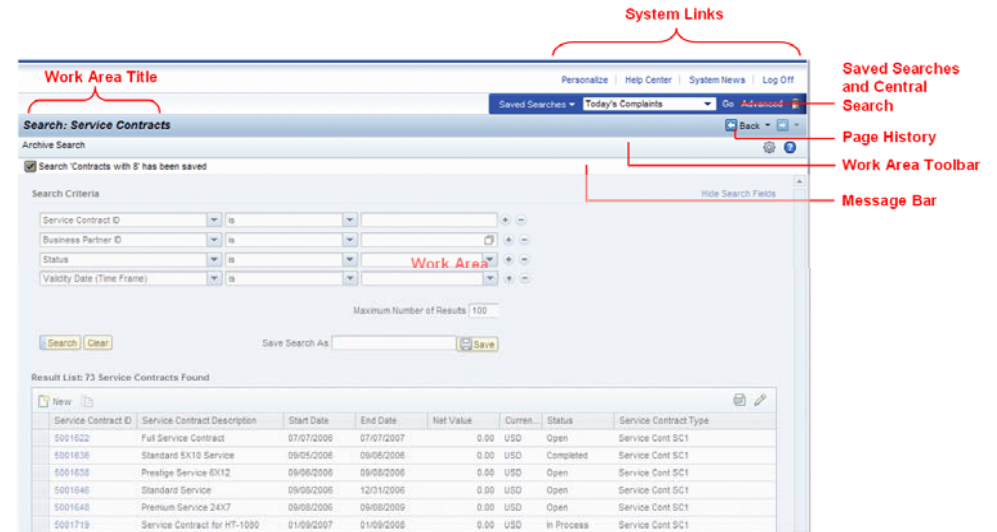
System Links

Work Area Title

Personalize | Help Center | System News | Log Off

Saved Searches and Central Search

Saved Searches ▾ Today's Complaints Go Advanced

Search: Service Contracts

Back ▾

Page History

Archive Search

Work Area Toolbar

Search 'Contracts with 8' has been saved

Message Bar

Search Criteria

Hide Search Fields

Service Contract ID | is

Business Partner ID | is

Status | is

Validity Date (Time Frame) | is

Work Area

Maximum Number of Results 100

Search Clear

Save Search As

Save

Result List: 73 Service Contracts Found

New

| Service Contract ID | Service Contract Description | Start Date | End Date | Net Value | Curren... | Status | Service Contract Type |
|---|---|---|---|---|---|---|---|
| 5001622 | Full Service Contract | 07/07/2006 | 07/07/2007 | 0.00 | USD | Open | Service Cont SC1 |
| 5001636 | Standard 5X10 Service | 09/05/2006 | 09/06/2006 | 0.00 | USD | Completed | Service Cont SC1 |
| 5001638 | Prestige Service 6X12 | 09/06/2006 | 09/08/2006 | 0.00 | USD | Open | Service Cont SC1 |
| 5001646 | Standard Service | 09/08/2006 | 12/31/2006 | 0.00 | USD | Open | Service Cont SC1 |
| 5001648 | Premium Service 24X7 | 09/08/2006 | 09/08/2009 | 0.00 | USD | Open | Service Cont SC1 |
| 5001719 | Service Contract for HT-1080 | 01/09/2007 | 01/09/2008 | 0.00 | USD | In Process | Service Cont SC1 |